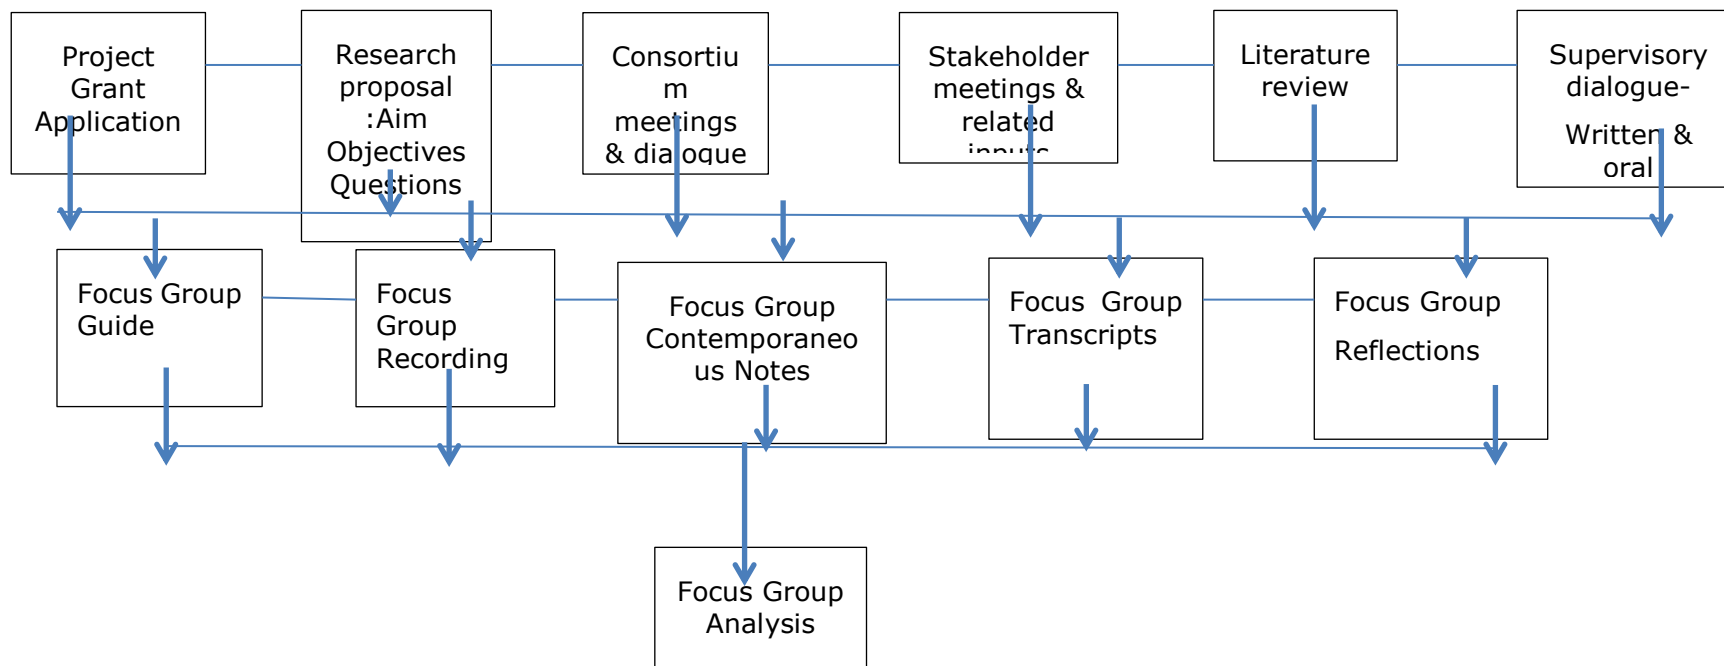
Project Grant Application

Research proposal :Aim Objectives Questions

Consortiu m meetings & dialogue

Stakeholder meetings & related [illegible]

Literature review

Supervisory dialogue- Written & oral

Focus Group Guide

Focus Group Recording

Focus Group Contemporaneo us Notes

Focus Group Transcripts

Focus Group Reflections

Focus Group Analysis